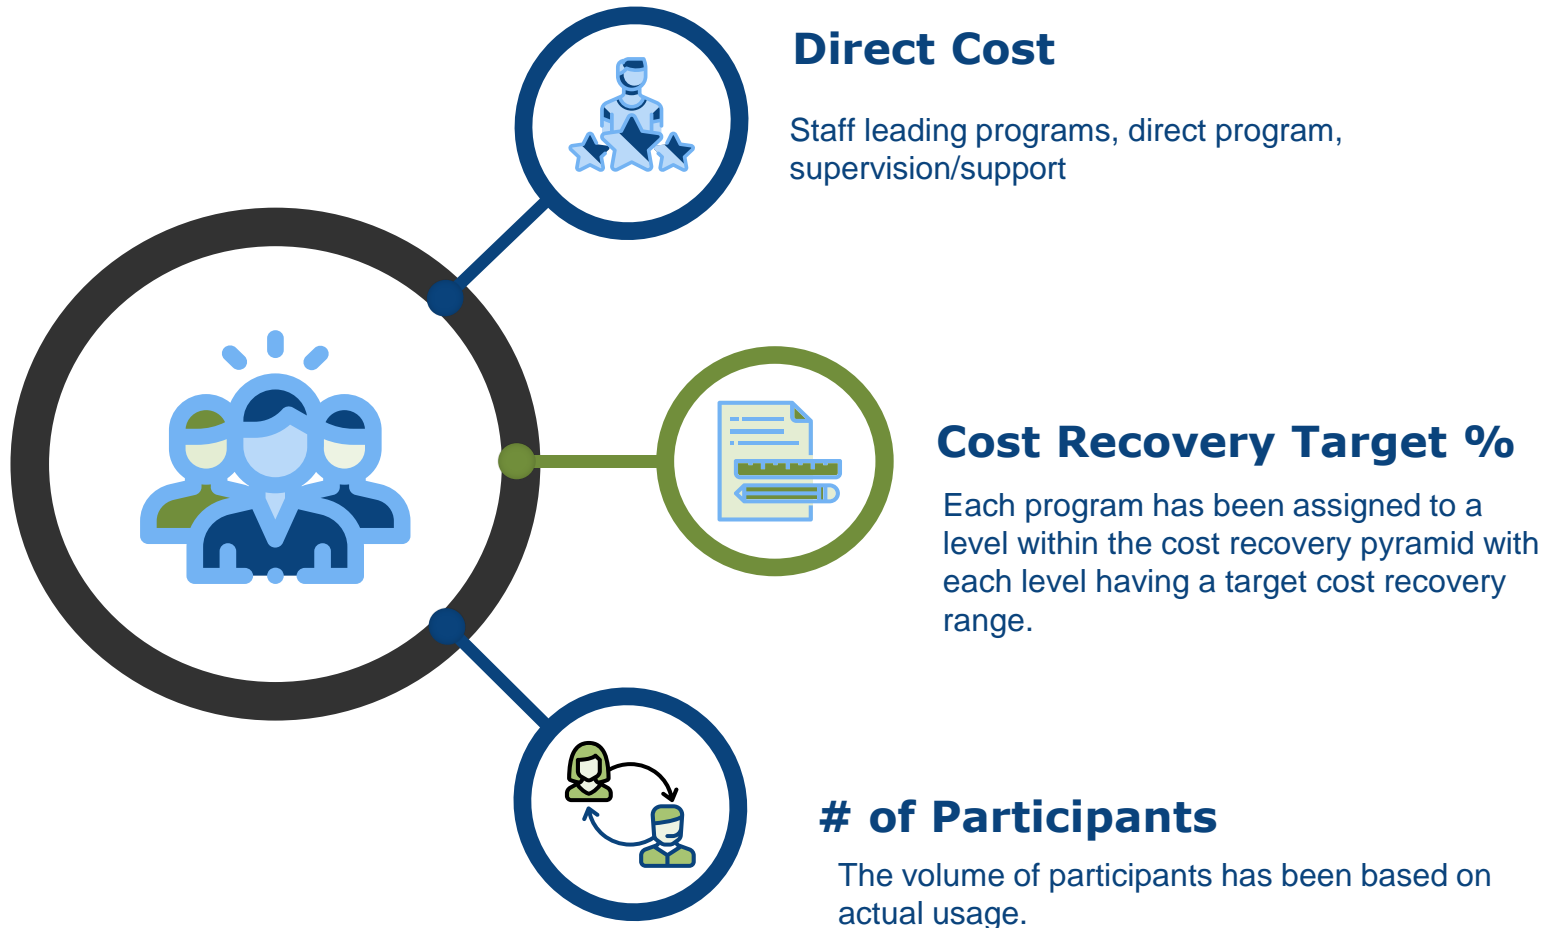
Direct Cost

Staff leading programs, direct program, supervision/support

Cost Recovery Target %

Each program has been assigned to a level within the cost recovery pyramid with each level having a target cost recovery range.

# of Participants

The volume of participants has been based on actual usage.